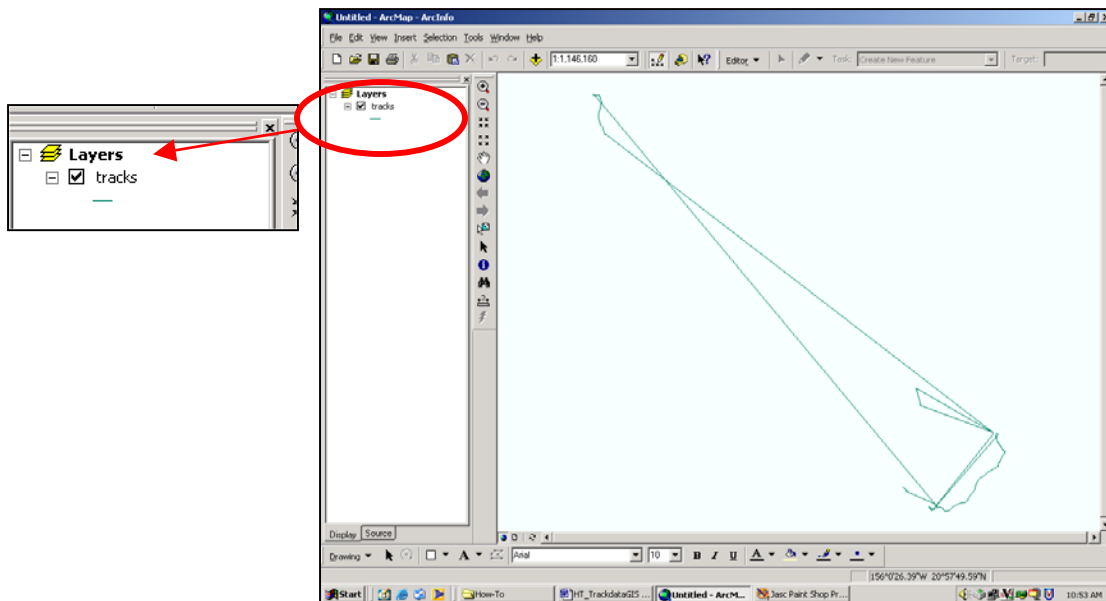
Layers
tracks

Untitled - ArcMap - ArcInfo
File Edit View Insert Selection Tools Window Help
1:1,146,160
Editor
Task: Create New Feature
Target:
Layers
tracks
Display Source
Drawing
Arial
10
B I U A
156°0'26.39"W 20°57'49.59"N
Start
How-To
HT_TrackdataGIS ...
Untitled - ArcM...
Jasc Paint Shop Pr...
10:53 AM